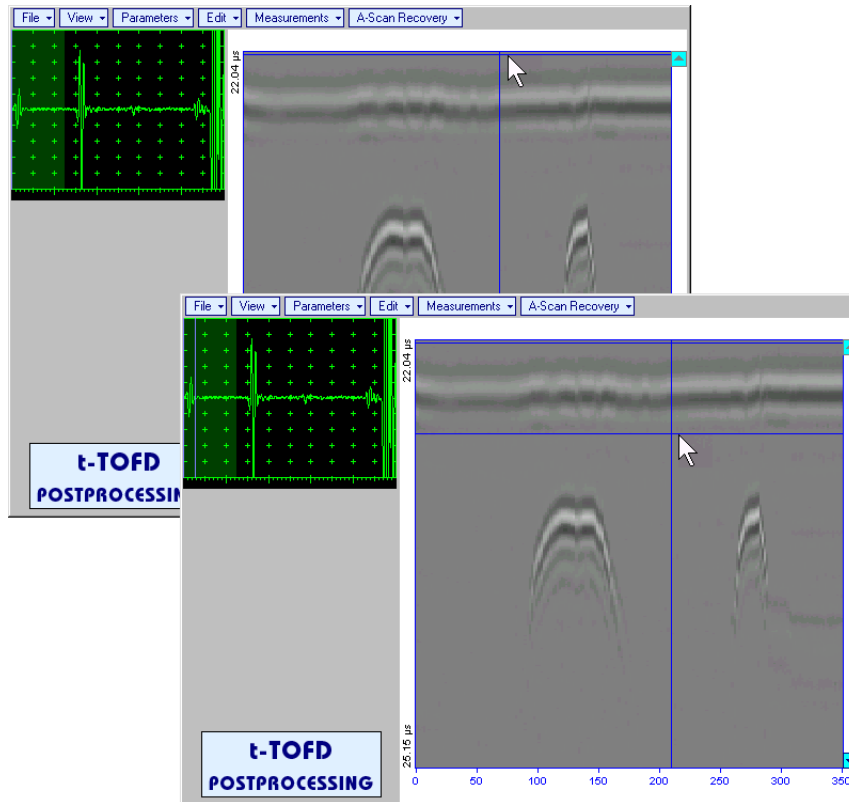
File ▾ View ▾ Parameters ▾ Edit ▾ Measurements ▾ A-Scan Recovery ▾

22.04 µs

t-TOFD
POSTPROCESSIN

File ▾ View ▾ Parameters ▾ Edit ▾ Measurements ▾ A-Scan Recovery ▾

22.04 µs

25.15 µs

0 50 100 150 200 250 300 350

t-TOFD
POSTPROCESSING